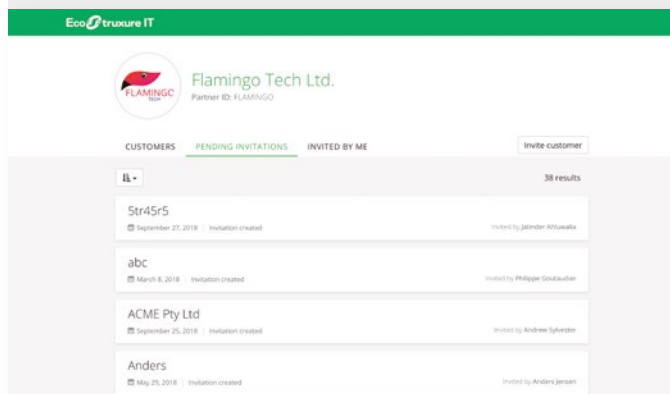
EcoStruxure IT

FLAMINGO TECH

Flamingo Tech Ltd.
Partner ID: FLAMINGO

CUSTOMERS PENDING INVITATIONS INVITED BY ME

Invite customer

38 results

5tr45r5
September 27, 2018 | Invitation created
Invited by Jatinder Ahluwalia

abc
March 8, 2018 | Invitation created
Invited by Philippe Goutaudier

ACME Pty Ltd
September 25, 2018 | Invitation created
Invited by Andrew Sylvester

Anders
May 29, 2018 | Invitation created
Invited by Anders Jensen